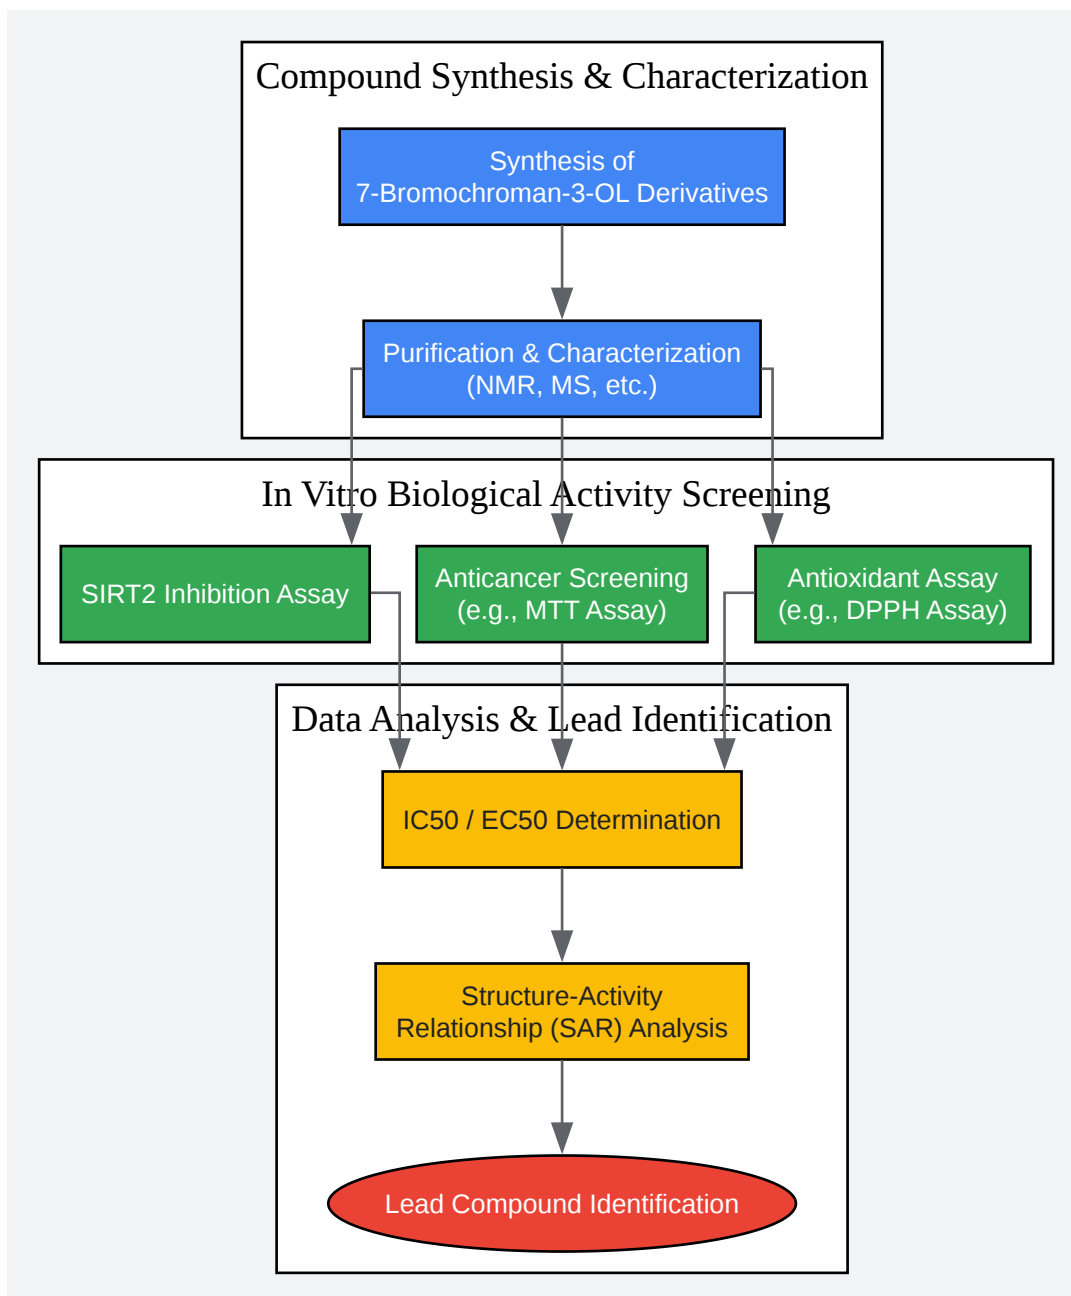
Compound Synthesis & Characterization

Synthesis of 7-Bromochroman-3-OL Derivatives

Purification & Characterization (NMR, MS, etc.)

In Vitro Biological Activity Screening

SIRT2 Inhibition Assay

Anticancer Screening (e.g., MTT Assay)

Antioxidant Assay (e.g., DPPH Assay)

Data Analysis & Lead Identification

IC50 / EC50 Determination

Structure-Activity Relationship (SAR) Analysis

Lead Compound Identification